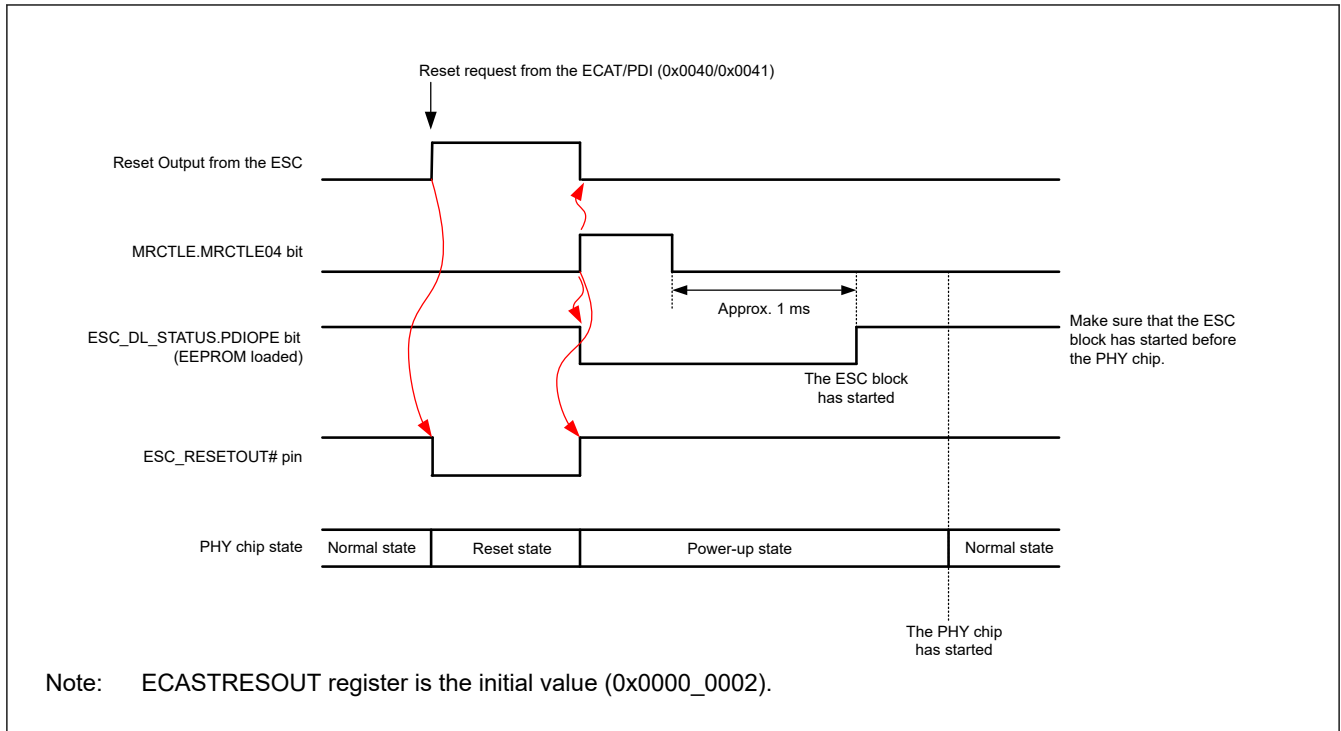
Reset request from the ECAT/PDI (0x0040/0x0041)

Reset Output from the ESC

MRCTLE.MRCTLE04 bit

Approx. 1 ms

ESC_DL_STATUS.PDIOPE bit (EEPROM loaded)

Make sure that the ESC block has started before the PHY chip.

The ESC block has started

ESC_RESETOUT# pin

PHY chip state

| Normal state | Reset state | Power-up state | Normal state |
|---|---|---|---|

The PHY chip has started

Note: ECASTRESOUT register is the initial value (0x0000_0002).